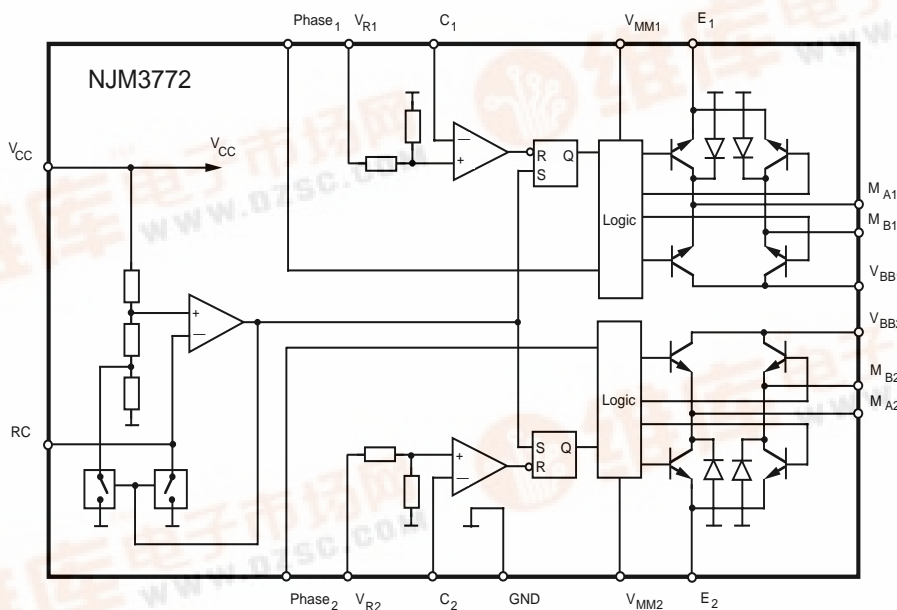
Phase$_1$ V$_{R1}$ C$_1$ V$_{MM1}$ E$_1$

NJM3772

V$_{CC}$

V$_{CC}$

+

–

R Q

S

Logic

M$_{A1}$

M$_{B1}$

V$_{BB}$

+

–

V$_{BB}$

M$_{B2}$

Logic

M$_{A2}$

RC

+

–

S Q

R

Phase$_2$ V$_{R2}$ C$_2$ GND V$_{MM2}$ E$_2$

www.dzsc.com